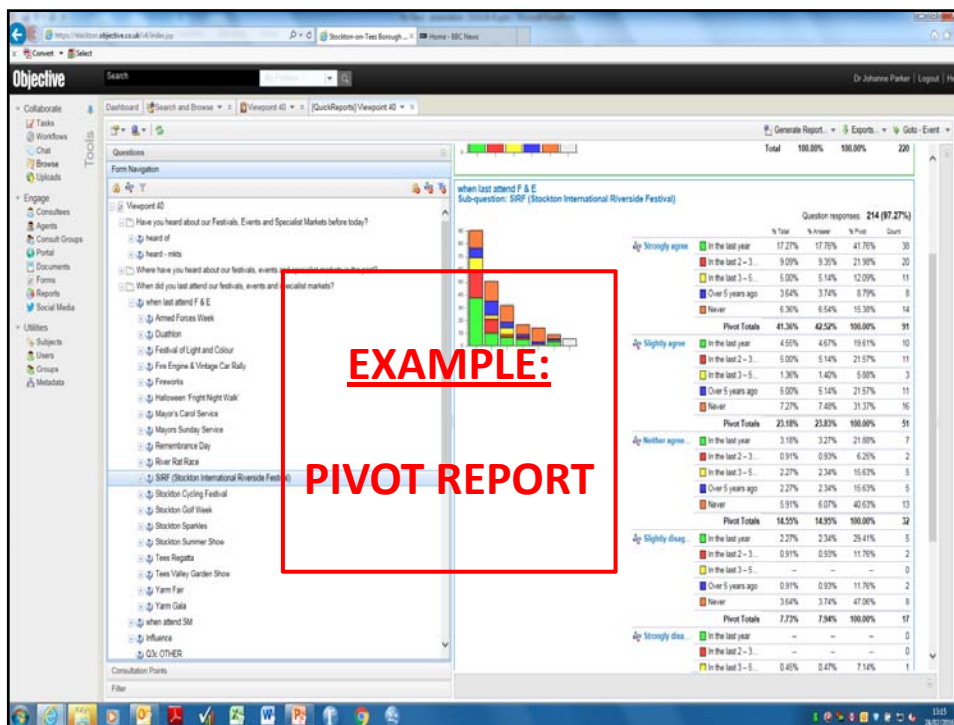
https://stockton.objective.co.uk/i4/index.jsp
Stockton-on-Tees Borough ...
Home - BBC News
Convert
Select

Objective
Search
Dr Johanne Parker | Logout | He

Collaborate
Tasks
Workflows
Chat
Browse
Uploads
Engage
Consultees
Agents
Consult Groups
Portal
Documents
Forms
Reports
Social Media
Utilities
Subjects
Users
Groups
Metadata
Tools

Dashboard
Search and Browse
Viewpoint 40
[QuickReports] Viewpoint 40

Questions
Form Navigation
Viewpoint 40
Have you heard about our Festivals, Events and Specialist Markets before today?
heard of
heard - mkts
Where have you heard about our festivals, events and specialist markets in the past?
When did you last attend our festivals, events and specialist markets?
when last attend F & E
Armed Forces Week
Duathlon
Festival of Light and Colour
Fire Engine & Vintage Car Rally
Fireworks
Halloween 'Fright Night Walk'
Mayor's Carol Service
Mayors Sunday Service
Remembrance Day
River Rat Race
SIRF (Stockton International Riverside Festival)
Stockton Cycling Festival
Stockton Golf Week
Stockton Sparkles
Stockton Summer Show
Tees Regatta
Tees Valley Garden Show
Yarm Fair
Yarm Gala
when attend SM
Influence
Q3c OTHER
Consultation Points
Filter

Generate Report... Exports... Goto - Event

EXAMPLE:

PIVOT REPORT

Total 100.00% 100.00% 220

when last attend F & E
Sub-question: SIRF (Stockton International Riverside Festival)
Question responses: 214 (97.27%)

| | | % Total | % Answer | % Pivot | Count |
|---|---|---|---|---|---|
| Strongly agree | In the last year | 17.27% | 17.76% | 41.76% | 38 |
| | In the last 2 – 3... | 9.09% | 9.36% | 21.98% | 20 |
| | In the last 3 – 5... | 5.00% | 5.14% | 12.09% | 11 |
| | Over 5 years ago | 3.64% | 3.74% | 8.79% | 8 |
| | Never | 6.36% | 6.54% | 15.38% | 14 |
| | Pivot Totals | 41.36% | 42.52% | 100.00% | 91 |
| Slightly agree | In the last year | 4.55% | 4.67% | 19.61% | 10 |
| | In the last 2 – 3... | 5.00% | 5.14% | 21.57% | 11 |
| | In the last 3 – 5... | 1.36% | 1.40% | 5.88% | 3 |
| | Over 5 years ago | 5.00% | 5.14% | 21.57% | 11 |
| | Never | 7.27% | 7.48% | 31.37% | 16 |
| | Pivot Totals | 23.18% | 23.83% | 100.00% | 51 |
| Neither agree... | In the last year | 3.18% | 3.27% | 21.88% | 7 |
| | In the last 2 – 3... | 0.91% | 0.93% | 6.25% | 2 |
| | In the last 3 – 5... | 2.27% | 2.34% | 15.63% | 5 |
| | Over 5 years ago | 2.27% | 2.34% | 15.63% | 5 |
| | Never | 5.91% | 6.07% | 40.63% | 13 |
| | Pivot Totals | 14.55% | 14.95% | 100.00% | 32 |
| Slightly disag... | In the last year | 2.27% | 2.34% | 29.41% | 5 |
| | In the last 2 – 3... | 0.91% | 0.93% | 11.76% | 2 |
| | In the last 3 – 5... | – | – | – | 0 |
| | Over 5 years ago | 0.91% | 0.93% | 11.76% | 2 |
| | Never | 3.64% | 3.74% | 47.06% | 8 |
| | Pivot Totals | 7.73% | 7.94% | 100.00% | 17 |
| Strongly disa... | In the last year | – | – | – | 0 |
| | In the last 2 – 3... | – | – | – | 0 |
| | In the last 3 – 5... | 0.45% | 0.47% | 7.14% | 1 |

13:15